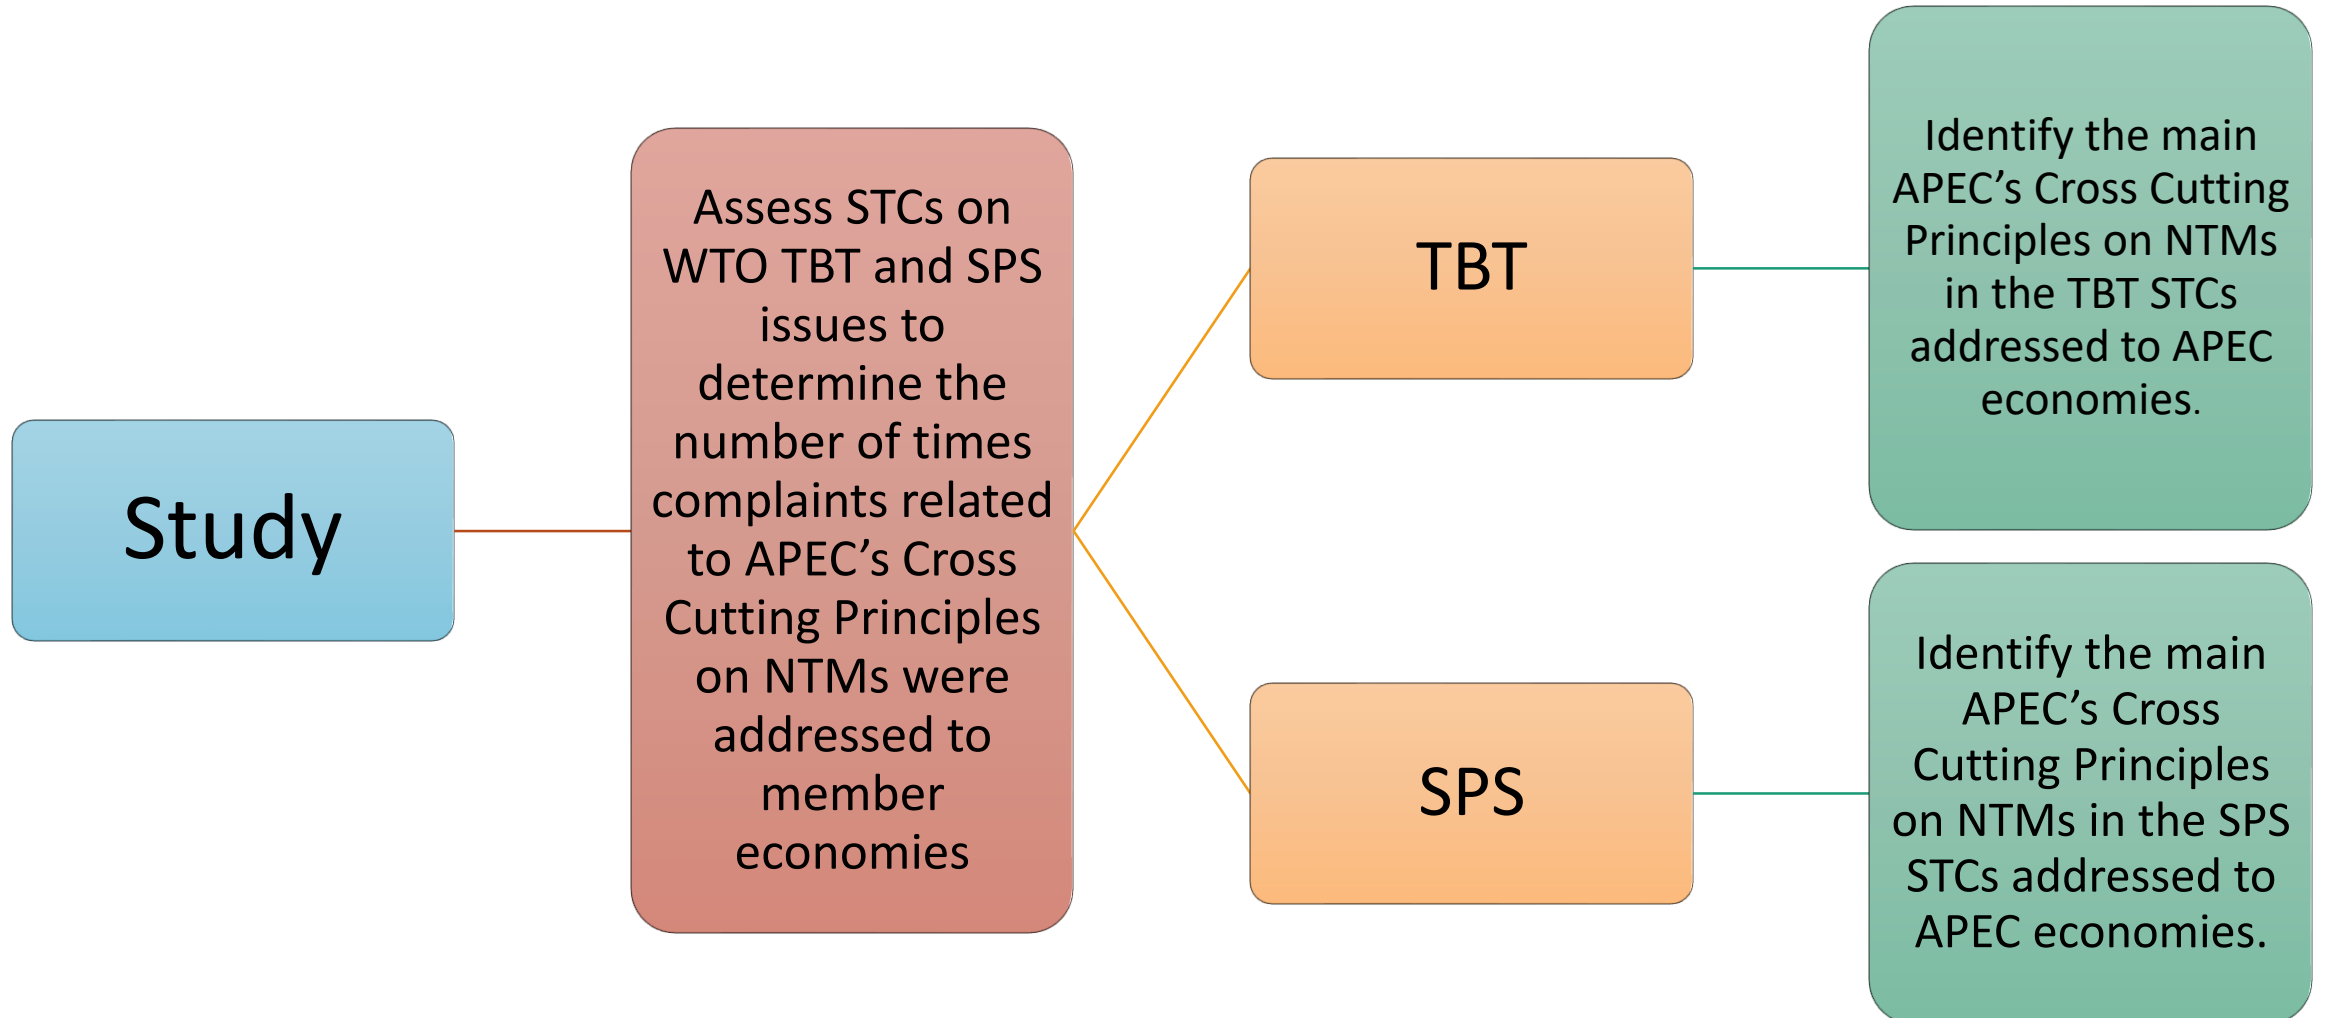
Study

Assess STCs on WTO TBT and SPS issues to determine the number of times complaints related to APEC's Cross Cutting Principles on NTMs were addressed to member economies

TBT

Identify the main APEC's Cross Cutting Principles on NTMs in the TBT STCs addressed to APEC economies.

SPS

Identify the main APEC's Cross Cutting Principles on NTMs in the SPS STCs addressed to APEC economies.